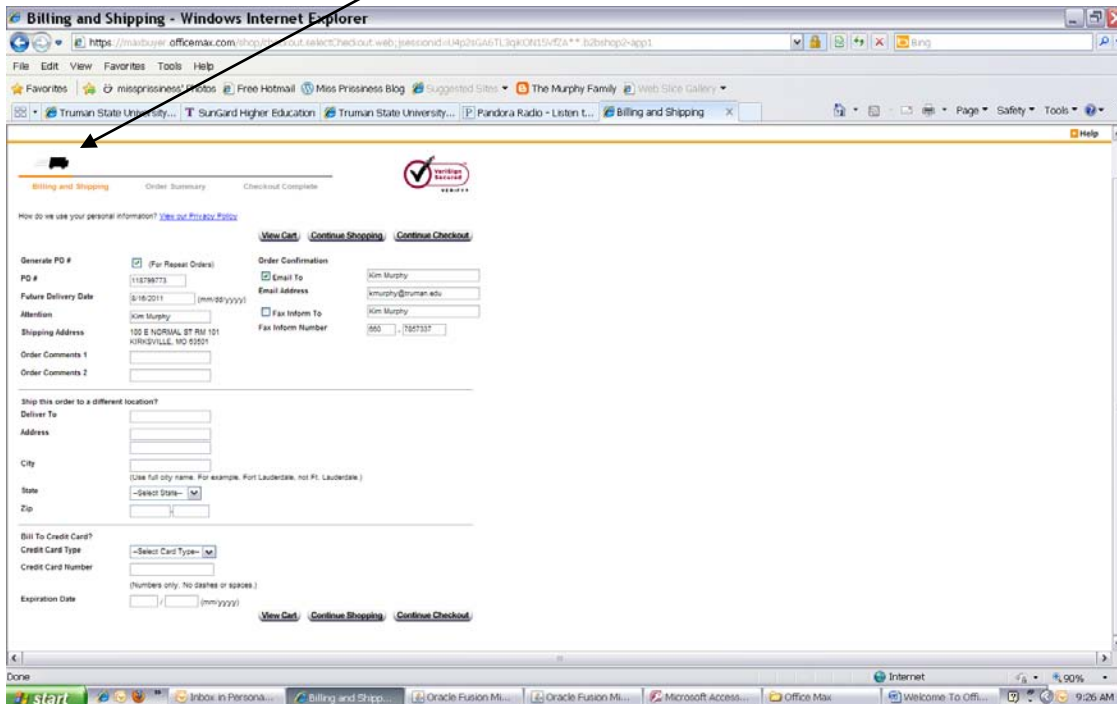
Billing and Shipping - Windows Internet Explorer

https://maxbuyer.officemax.com/shop/checkout.selectCheckout.web;jsessionid=U4p2sGA6TL3qKON15VfZA**.b2bshop2-app1

Bing

File Edit View Favorites Tools Help

Favorites | missprissiness' Photos | Free Hotmail | Miss Prissiness Blog | Suggested Sites | The Murphy Family | Web Slice Gallery

Truman State University... | SunGard Higher Education | Truman State University... | Pandora Radio - Listen t... | Billing and Shipping

Page | Safety | Tools

Help

Billing and Shipping | Order Summary | Checkout Complete

VeriSign Secured VERIFY

How do we use your personal information? View our Privacy Policy

View Cart | Continue Shopping | Continue Checkout

Generate PO # (For Repeat Orders)
PO # 118798773
Future Delivery Date 8/16/2011 (mm/dd/yyyy)
Attention Kim Murphy
Shipping Address 100 E NORMAL ST RM 101 KIRKSVILLE, MO 63501
Order Comments 1
Order Comments 2

Order Confirmation
Email To Kim Murphy
Email Address kmurphy@truman.edu
Fax Inform To Kim Murphy
Fax Inform Number 660 - 7857337

Ship this order to a different location?
Deliver To
Address
City
(Use full city name. For example, Fort Lauderdale, not Ft. Lauderdale.)
State --Select State--
Zip

Bill To Credit Card?
Credit Card Type --Select Card Type--
Credit Card Number
(Numbers only. No dashes or spaces.)
Expiration Date (mm/yyyy)

View Cart | Continue Shopping | Continue Checkout

Done | Internet | 90%

start | Inbox in Persona... | Billing and Shipp... | Oracle Fusion Mi... | Oracle Fusion Mi... | Microsoft Access... | Office Max | Welcome To Offi... | 9:26 AM